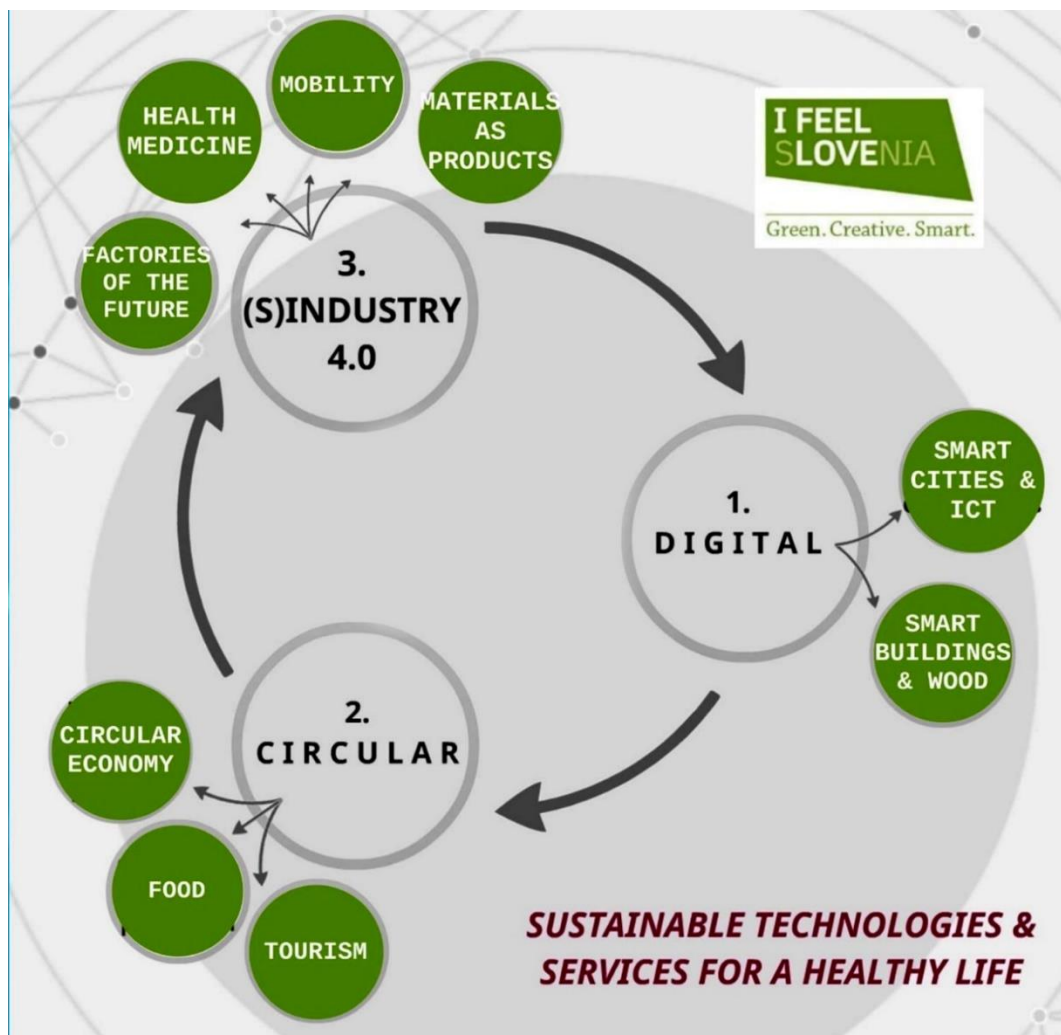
HEALTH MEDICINE

MOBILITY

MATERIALS AS PRODUCTS

I FEEL SLOVENIA

Green. Creative. Smart.

FACTORIES OF THE FUTURE

3. (S)INDUSTRY 4.0

1. DIGITAL

SMART CITIES & ICT

SMART BUILDINGS & WOOD

2. CIRCULAR

CIRCULAR ECONOMY

FOOD

TOURISM

SUSTAINABLE TECHNOLOGIES & SERVICES FOR A HEALTHY LIFE